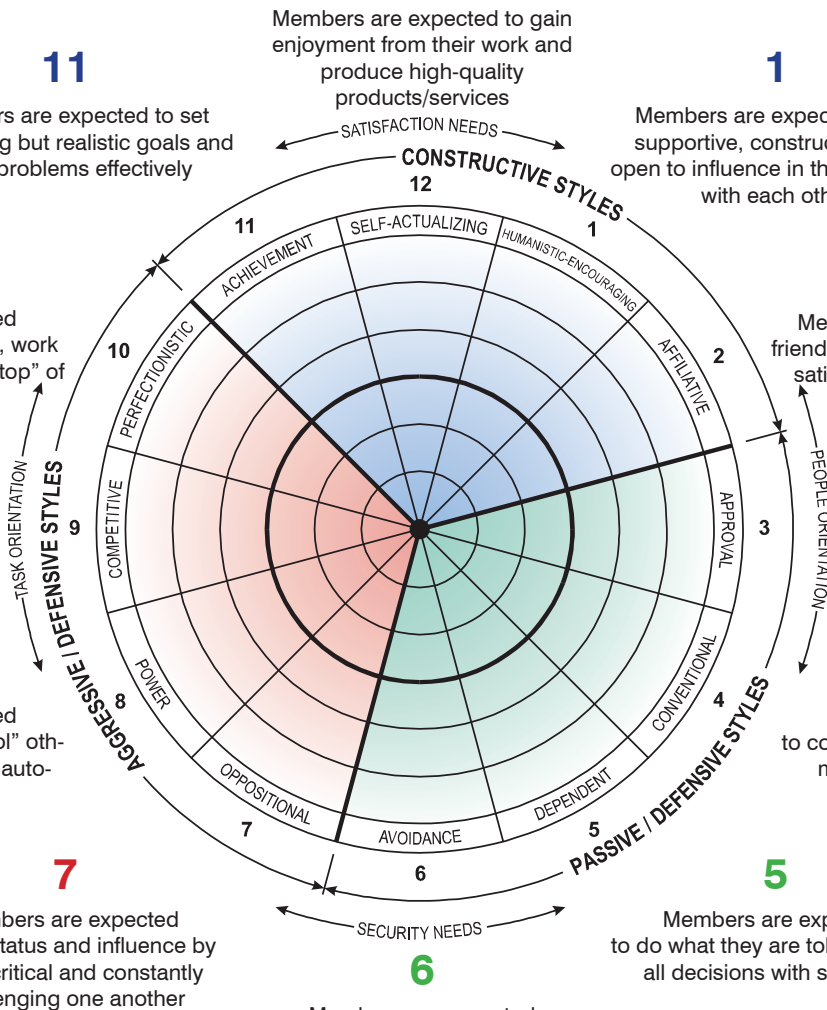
Members are expected to gain enjoyment from their work and produce high-quality products/services

11

rs are expected to set g but realistic goals and problems effectively

1

Members are expec supportive, construc open to influence in th with each oth

SATISFACTION NEEDS

CONSTRUCTIVE STYLES

12

11

1

SELF-ACTUALIZING

ACHIEVEMENT

HUMANISTIC-ENCOURAGING

ed , work top" of

10

PERFECTIONISTIC

AFFILIATIVE

2

Me friend sati

TASK ORIENTATION

AGGRESSIVE / DEFENSIVE STYLES

9

COMPETITIVE

APPROVAL

3

PEOPLE ORIENTATION

8

POWER

CONVENTIONAL

4

ed ol" oth- auto-

to co n

OPPOSITIONAL

DEPENDENT

7

AVOIDANCE

5

PASSIVE / DEFENSIVE STYLES

6

7

5

SECURITY NEEDS

mbers are expected tatus and influence by critical and constantly enging one another

6

Members are exp to do what they are tol all decisions with s